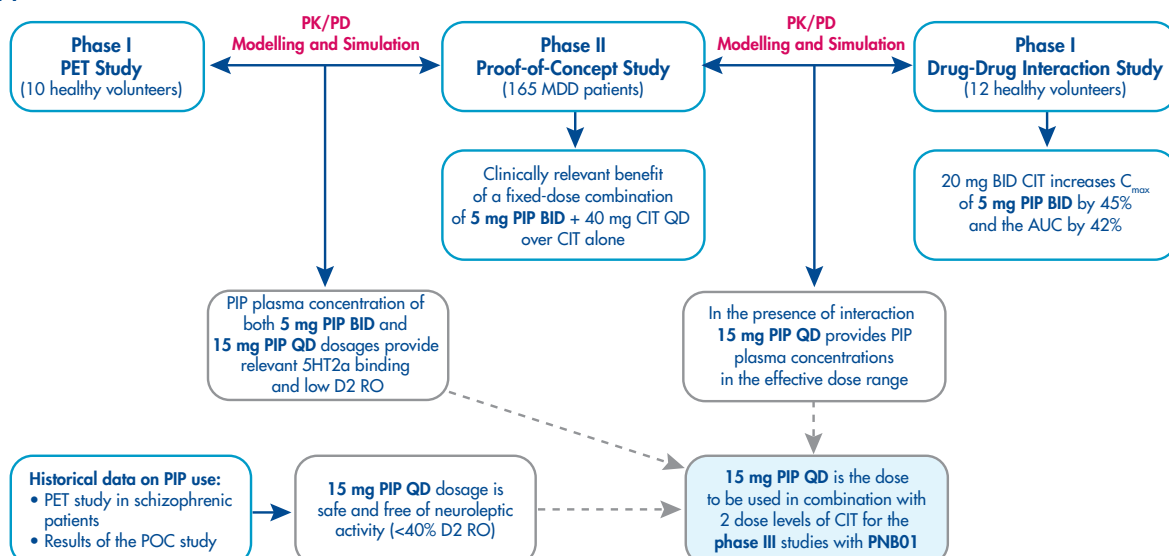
Phase I
PET Study
(10 healthy volunteers)

PK/PD
Modelling and Simulation

Phase II
Proof-of-Concept Study
(165 MDD patients)

PK/PD
Modelling and Simulation

Phase I
Drug-Drug Interaction Study
(12 healthy volunteers)

Clinically relevant benefit of a fixed-dose combination of 5 mg PIP BID + 40 mg CIT QD over CIT alone

20 mg BID CIT increases $C_{max}$ of 5 mg PIP BID by 45% and the AUC by 42%

PIP plasma concentration of both 5 mg PIP BID and 15 mg PIP QD dosages provide relevant 5HT2a binding and low D2 RO

In the presence of interaction 15 mg PIP QD provides PIP plasma concentrations in the effective dose range

Historical data on PIP use:
• PET study in schizophrenic patients
• Results of the POC study

15 mg PIP QD dosage is safe and free of neuroleptic activity (<40% D2 RO)

15 mg PIP QD is the dose to be used in combination with 2 dose levels of CIT for the phase III studies with PNB01